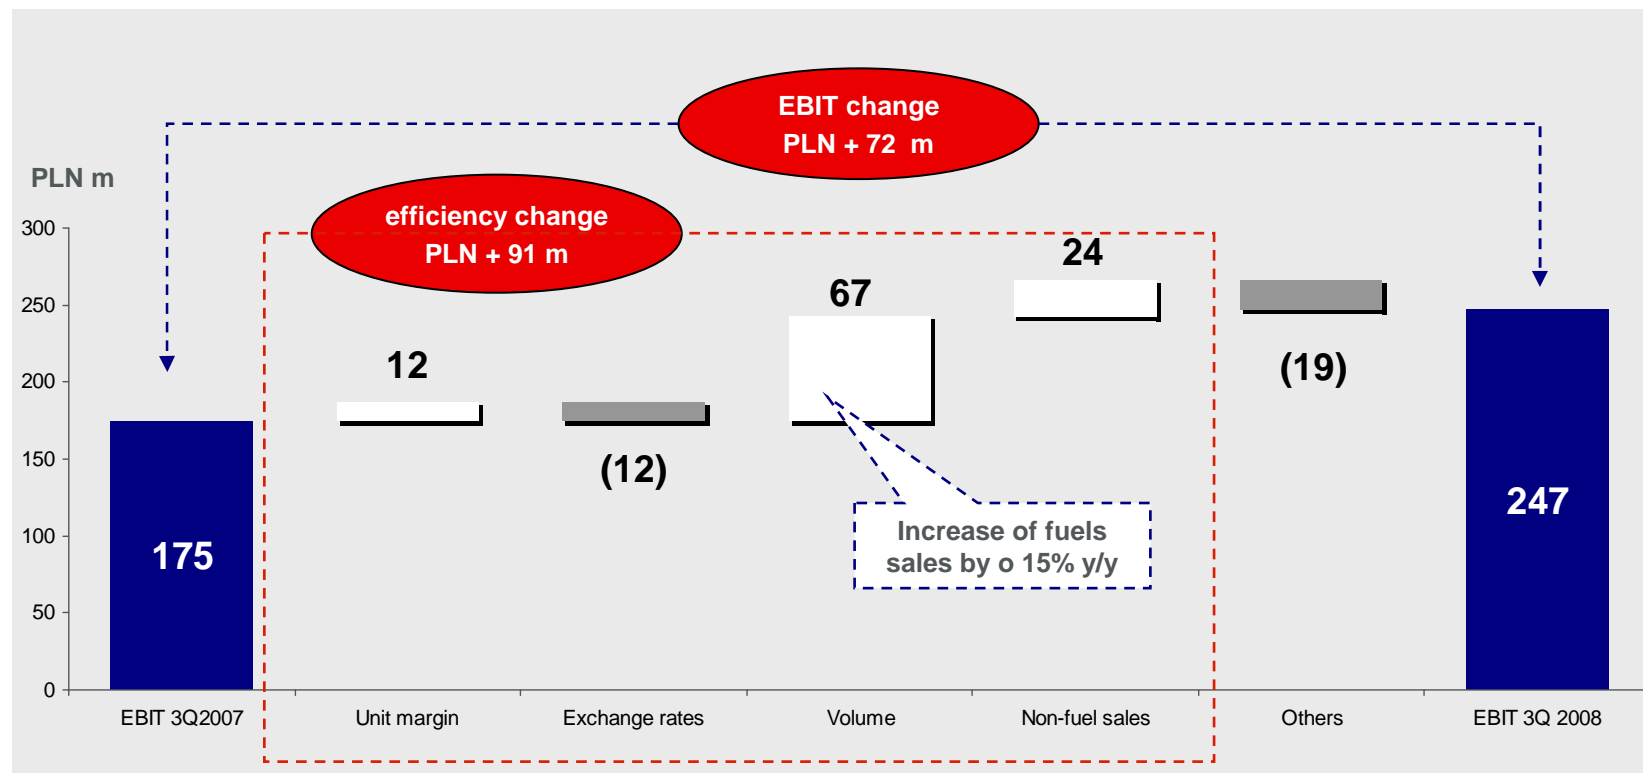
EBIT change
PLN + 72 m

PLN m

efficiency change
PLN + 91 m

300
250
200
150
100
50
0

175

12

(12)

67

24

(19)

247

Increase of fuels sales by o 15% y/y

EBIT 3Q2007
Unit margin
Exchange rates
Volume
Non-fuel sales
Others
EBIT 3Q 2008